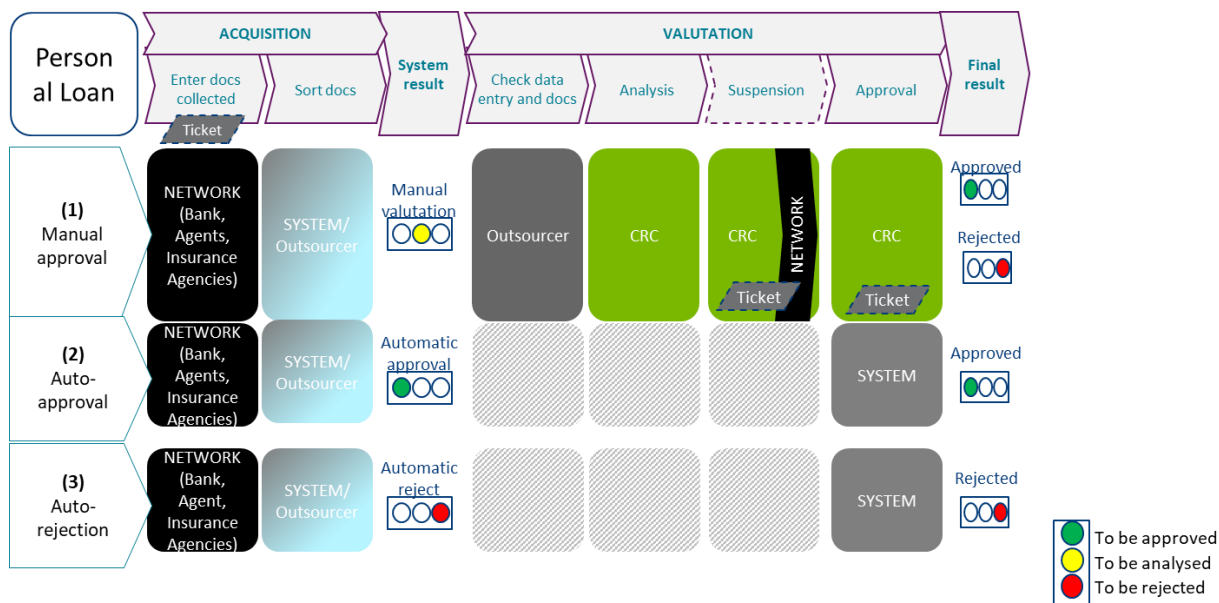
Person al Loan

ACQUISITION

Enter docs collected

Sort docs

System result

VALUTATION

Check data entry and docs

Analysis

Suspension

Approval

Final result

Ticket

(1) Manual approval

NETWORK (Bank, Agents, Insurance Agencies)

SYSTEM/ Outsourcer

Manual valutation

Outsourcer

CRC

CRC

NETWORK

Ticket

CRC

Ticket

Approved

Rejected

(2) Auto-approval

NETWORK (Bank, Agents, Insurance Agencies)

SYSTEM/ Outsourcer

Automatic approval

SYSTEM

Approved

(3) Auto-rejection

NETWORK (Bank, Agent, Insurance Agencies)

SYSTEM/ Outsourcer

Automatic reject

SYSTEM

Rejected

To be approved
To be analysed
To be rejected